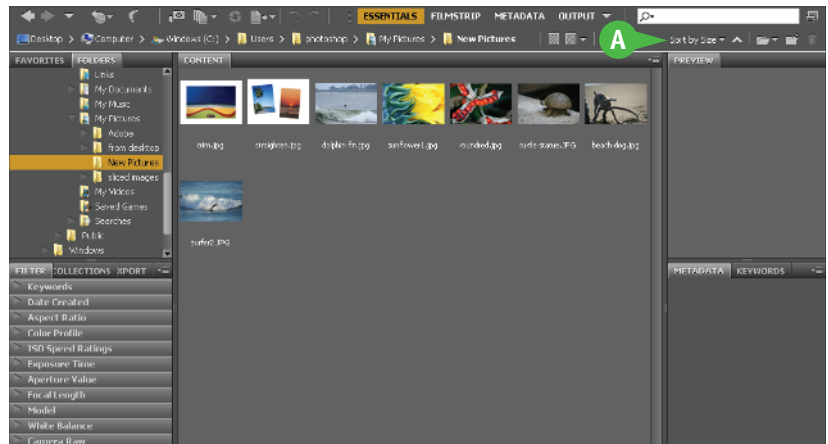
ESSENTIALS FILMSTRIP METADATA OUTPUT

Desktop > Computer > Windows (C:) > Users > photoshop > My Pictures > New Pictures

A

Sort by Size

FAVORITES FOLDERS

Links
My Documents
My Music
My Pictures
Adobe
from desktop
New Pictures
sliced images
My Videos
Saved Games
Searches
Public
Windows

CONTENT

atm.jpg
carnighten.jpg
dolphin-fin.jpg
sunflower1.jpg
roundred.jpg
turtle-statue.JPG
beach-dog.jpg
surfer2.JPG

PREVIEW

FILTER COLLECTIONS XPORT

Keywords
Date Created
Aspect Ratio
Color Profile
ISO Speed Ratings
Exposure Time
Aperture Value
Focal Length
Model
White Balance
Camera Raw

METADATA KEYWORDS